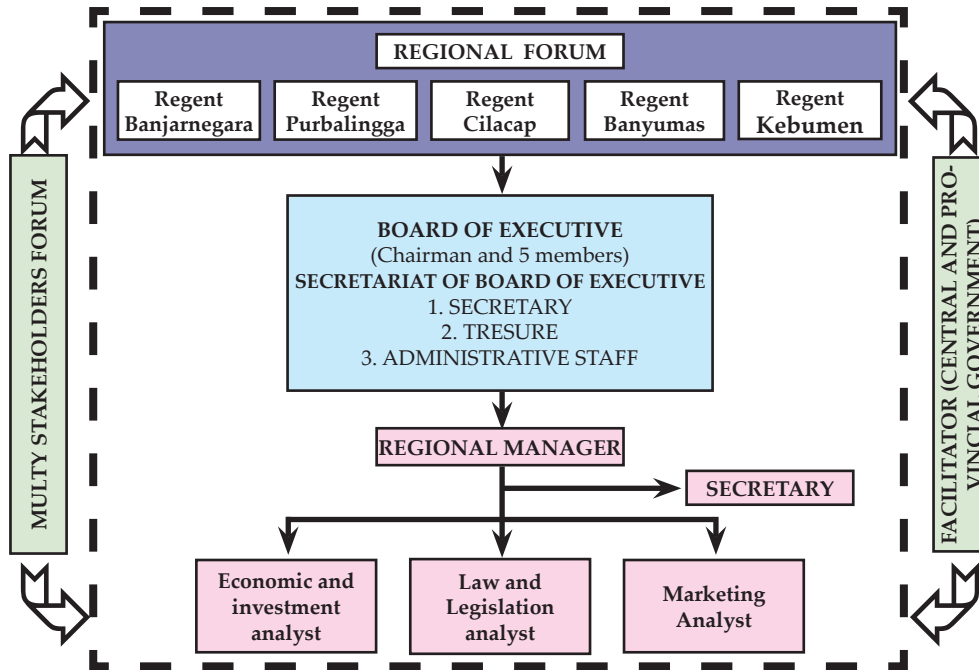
REGIONAL FORUM

Regent Banjarnegara

Regent Purbalingga

Regent Cilacap

Regent Banyumas

Regent Kebumen

BOARD OF EXECUTIVE
(Chairman and 5 members)
SECRETARIAT OF BOARD OF EXECUTIVE
1. SECRETARY
2. TRESURE
3. ADMINISTRATIVE STAFF

REGIONAL MANAGER

SECRETARY

Economic and investment analyst

Law and Legislation analyst

Marketing Analyst

MULTY STAKEHOLDERS FORUM

FACILITATOR (CENTRAL AND PROVINCIAL GOVERNMENT)